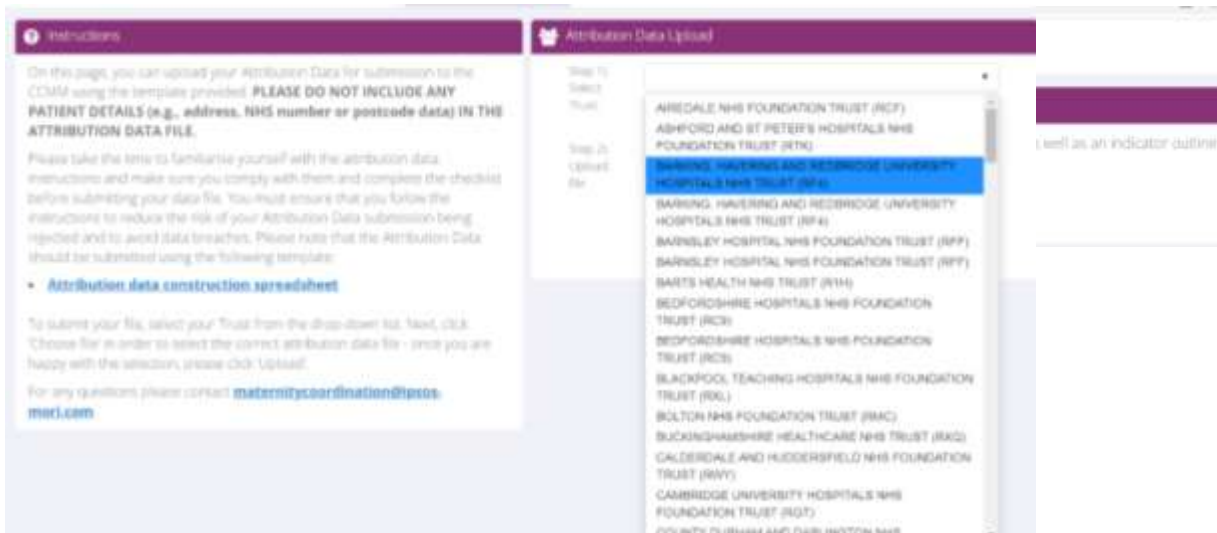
Instructions

On this page, you can upload your Attribution Data for submission to the CCMM using the template provided. PLEASE DO NOT INCLUDE ANY PATIENT DETAILS (e.g., address, NHS number or postcode data) IN THE ATTRIBUTION DATA FILE.

Please take the time to familiarise yourself with the attribution data instructions and make sure you comply with them and complete the checklist before submitting your data file. You must ensure that you follow the instructions to reduce the risk of your Attribution Data submission being rejected and to avoid data breaches. Please note that the Attribution Data should be submitted using the following template:

• Attribution data construction spreadsheet

To submit your file, select your Trust from the drop-down list. Next, click 'Choose file' in order to select the correct attribution data file - once you are happy with the selection, please click 'Upload'.

For any questions please contact maternitycoordination@ipsos-mori.com

Attribution Data Upload

Step 1: Select Trust

Step 2: Upload file

AIREDALE NHS FOUNDATION TRUST (RCF)
ASHFORD AND ST PETER'S HOSPITALS NHS FOUNDATION TRUST (RTK)
BARKING, HAVERING AND REDBRIDGE UNIVERSITY HOSPITALS NHS TRUST (RF4)
BARKING, HAVERING AND REDBRIDGE UNIVERSITY HOSPITALS NHS TRUST (RF4)
BARNSLEY HOSPITAL NHS FOUNDATION TRUST (RFF)
BARNSLEY HOSPITAL NHS FOUNDATION TRUST (RFF)
BARTS HEALTH NHS TRUST (R1H)
BEDFORDSHIRE HOSPITALS NHS FOUNDATION TRUST (RC9)
BEDFORDSHIRE HOSPITALS NHS FOUNDATION TRUST (RC9)
BLACKPOOL TEACHING HOSPITALS NHS FOUNDATION TRUST (RXL)
BOLTON NHS FOUNDATION TRUST (RMC)
BUCKINGHAMSHIRE HEALTHCARE NHS TRUST (RXQ)
CALDERDALE AND HUDDERSFIELD NHS FOUNDATION TRUST (RWY)
CAMBRIDGE UNIVERSITY HOSPITALS NHS FOUNDATION TRUST (RGT)
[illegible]

well as an indicator outlini